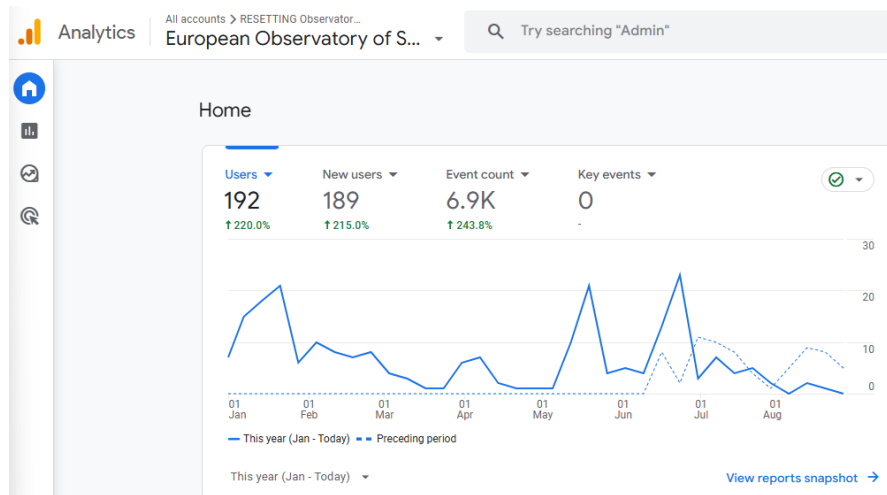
Analytics
All accounts > RESETTING Observator...
European Observatory of S...
Try searching "Admin"

Home

Users
192
↑ 220.0%

New users
189
↑ 215.0%

Event count
6.9K
↑ 243.8%

Key events
0
-

30
20
10
0

01 Jan
01 Feb
01 Mar
01 Apr
01 May
01 Jun
01 Jul
01 Aug

This year (Jan - Today)
Preceding period

This year (Jan - Today)
View reports snapshot →